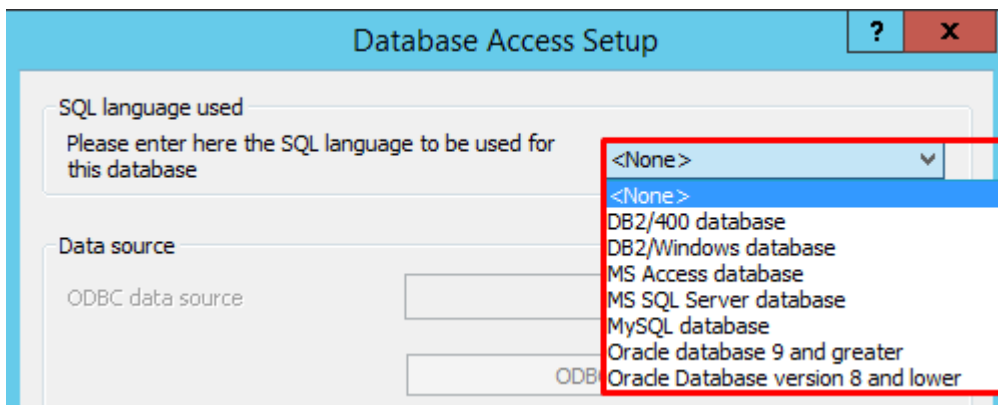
Database Access Setup

?

X

SQL language used

Please enter here the SQL language to be used for this database

<None>

<None>
DB2/400 database
DB2/Windows database
MS Access database
MS SQL Server database
MySQL database
Oracle database 9 and greater
Oracle Database version 8 and lower

Data source

ODBC data source

ODB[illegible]